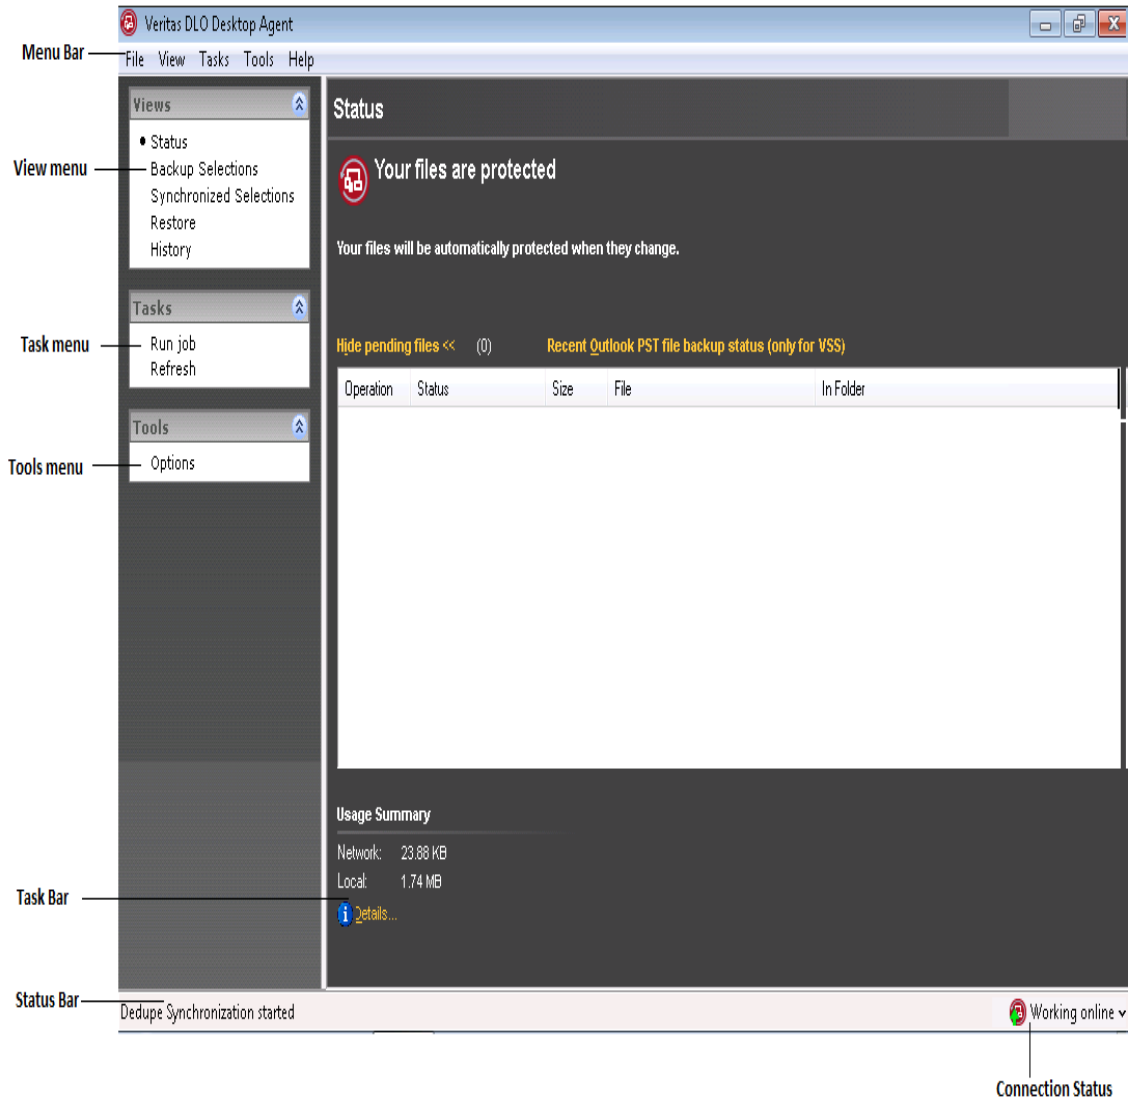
Veritas DLO Desktop Agent

Menu Bar

File View Tasks Tools Help

Views

• Status
Backup Selections
Synchronized Selections
Restore
History

View menu

Tasks

Run job
Refresh

Task menu

Tools

Options

Tools menu

Status

Your files are protected

Your files will be automatically protected when they change.

Hide pending files << (0) Recent Outlook PST file backup status (only for VSS)

| Operation | Status | Size | File | In Folder |
|---|---|---|---|---|

Usage Summary

Network: 23.88 KB
Local: 1.74 MB
Details...

Task Bar

Status Bar

Dedupe Synchronization started

Working online

Connection Status